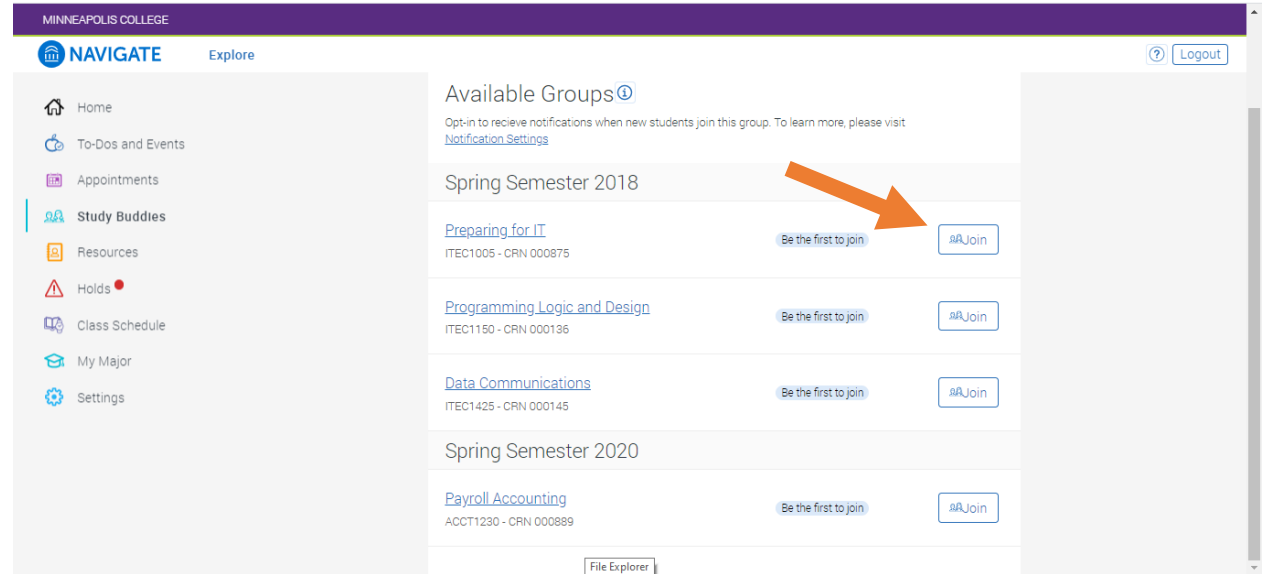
MINNEAPOLIS COLLEGE

NAVIGATE Explore

? Logout

Home
To-Dos and Events
Appointments
Study Buddies
Resources
Holds
Class Schedule
My Major
Settings

Available Groups

Opt-in to recieve notifications when new students join this group. To learn more, please visit Notification Settings

Spring Semester 2018

Preparing for IT
ITEC1005 - CRN 000875
Be the first to join
Join

Programming Logic and Design
ITEC1150 - CRN 000136
Be the first to join
Join

Data Communications
ITEC1425 - CRN 000145
Be the first to join
Join

Spring Semester 2020

Payroll Accounting
ACCT1230 - CRN 000889
Be the first to join
Join

File Explorer